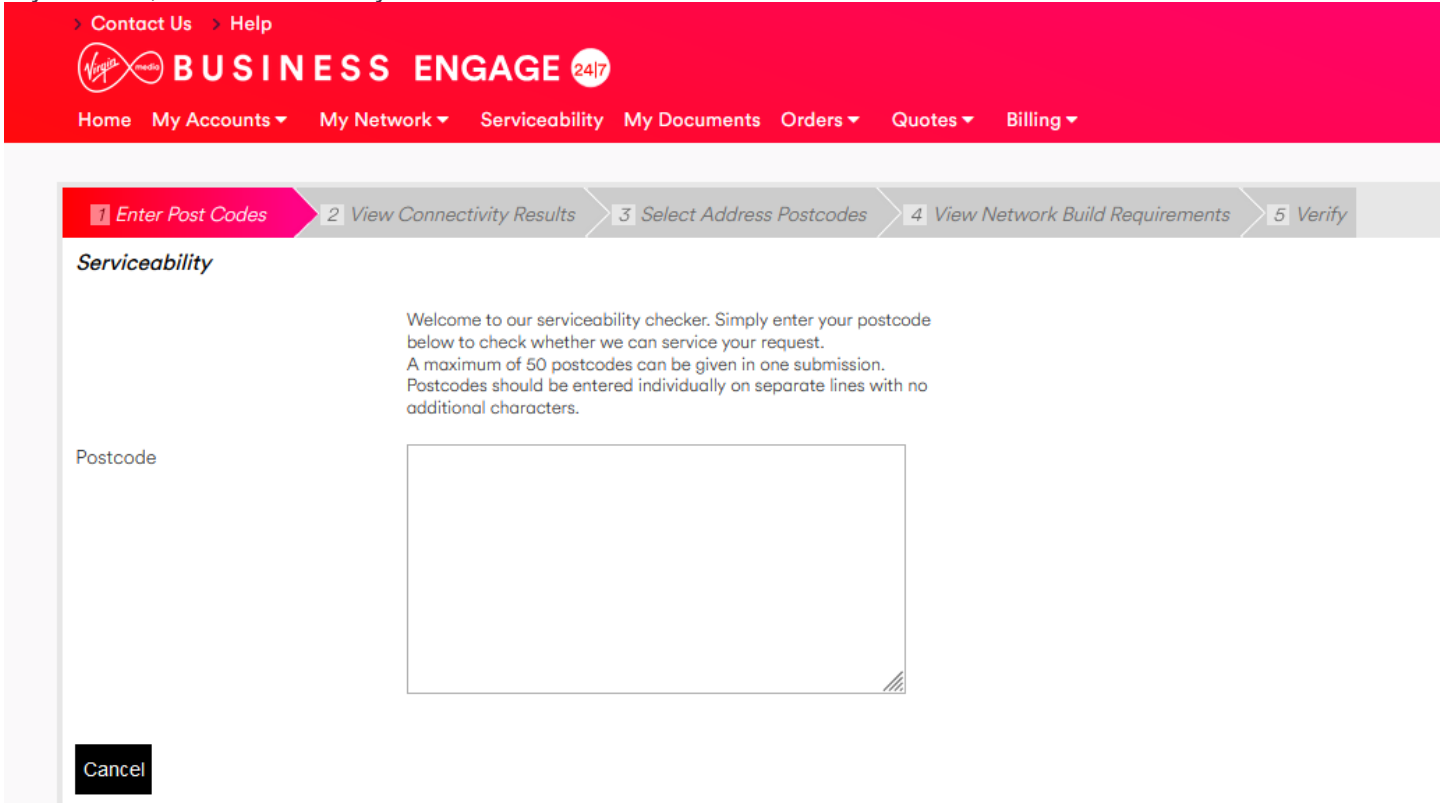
Contact Us Help

Virgin media BUSINESS ENGAGE 24|7

Home My Accounts My Network Serviceability My Documents Orders Quotes Billing

1 Enter Post Codes 2 View Connectivity Results 3 Select Address Postcodes 4 View Network Build Requirements 5 Verify

Serviceability

Welcome to our serviceability checker. Simply enter your postcode below to check whether we can service your request.
A maximum of 50 postcodes can be given in one submission.
Postcodes should be entered individually on separate lines with no additional characters.

Postcode

Cancel